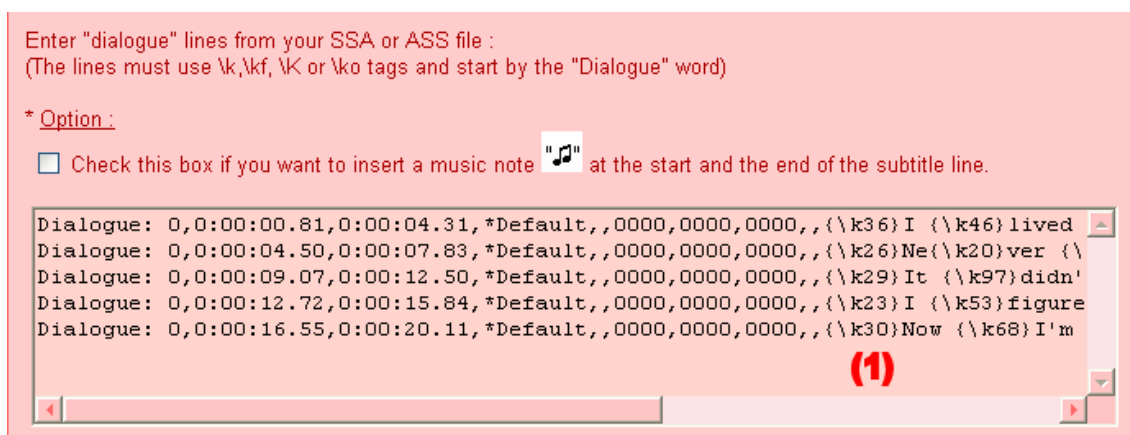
Enter "dialogue" lines from your SSA or ASS file :
(The lines must use \k,\kf, \K or \ko tags and start by the "Dialogue" word)

* Option :

Check this box if you want to insert a music note "♫" at the start and the end of the subtitle line.

Dialogue: 0,0:00:00.81,0:00:04.31,*Default,,0000,0000,0000,,{\k36}I {\k46}lived
Dialogue: 0,0:00:04.50,0:00:07.83,*Default,,0000,0000,0000,,{\k26}Ne{\k20}ver {\
Dialogue: 0,0:00:09.07,0:00:12.50,*Default,,0000,0000,0000,,{\k29}It {\k97}didn'
Dialogue: 0,0:00:12.72,0:00:15.84,*Default,,0000,0000,0000,,{\k23}I {\k53}figure
Dialogue: 0,0:00:16.55,0:00:20.11,*Default,,0000,0000,0000,,{\k30}Now {\k68}I'm

(1)